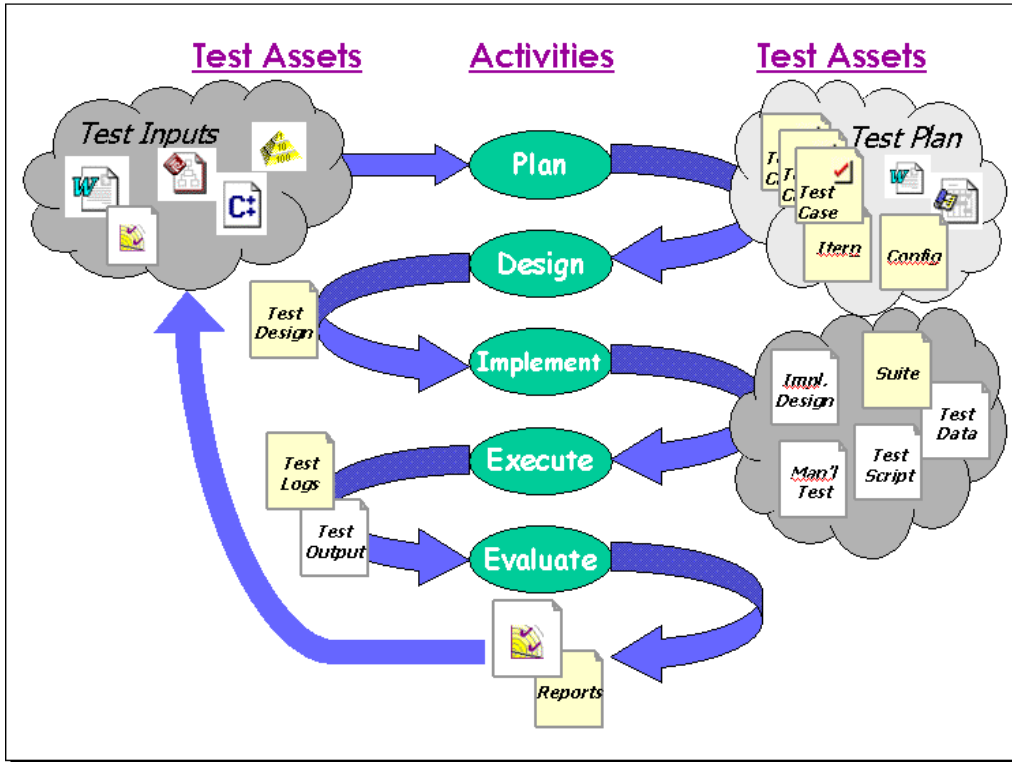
Test Assets

Activities

Test Assets

Test Inputs

C+

Plan

Test Plan

Test Case

Item

Config

Design

Test Design

Implement

Impl. Design

Suite

Test Data

Man'l Test

Test Script

Execute

Test Logs

Test Output

Evaluate

Reports